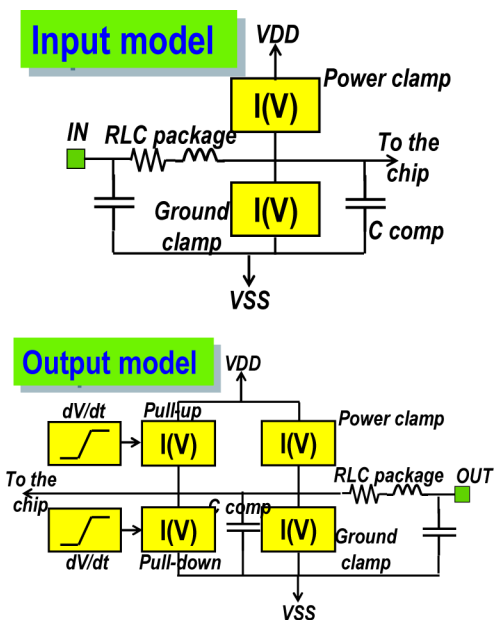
Input model

VDD

Power clamp

I(V)

IN

RLC package

To the chip

Ground clamp

I(V)

C comp

VSS

Output model

VDD

dV/dt

Pull-up

I(V)

Power clamp

I(V)

To the chip

RLC package

OUT

C comp

I(V)

I(V)

Ground clamp

dV/dt

Pull-down

VSS